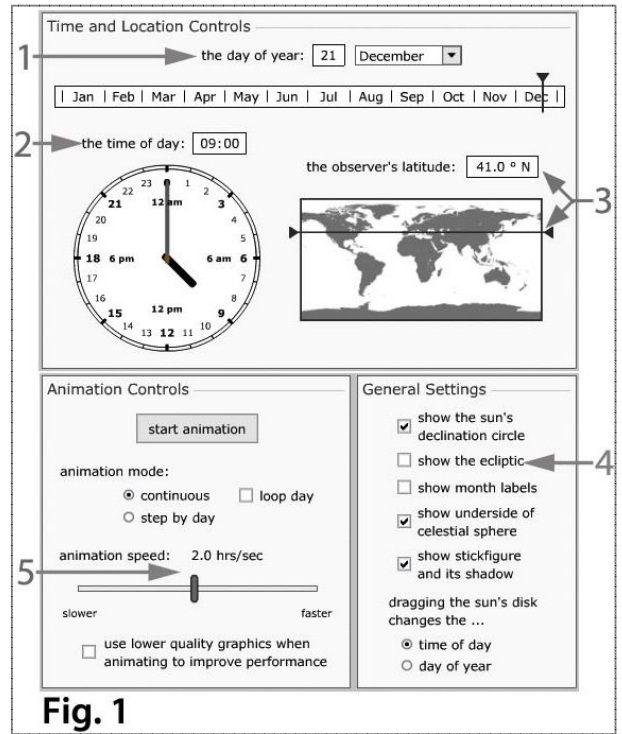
Time and Location Controls

1

the day of year: 21 December

| Jan | Feb | Mar | Apr | May | Jun | Jul | Aug | Sep | Oct | Nov | Dec |

2

the time of day: 09:00

the observer's latitude: 41.0 ° N

3

23 0 1 22 2 21 12 am 3 20 4 19 5 18 6 pm 6 am 6 17 7 16 8 15 12 pm 9 14 10 13 12 11

Animation Controls

start animation

animation mode:

continuous

loop day

step by day

5

animation speed: 2.0 hrs/sec

slower

faster

use lower quality graphics when animating to improve performance

General Settings

show the sun's declination circle

show the ecliptic

4

show month labels

show underside of celestial sphere

show stickfigure and its shadow

dragging the sun's disk changes the ...

time of day

day of year

Fig. 1